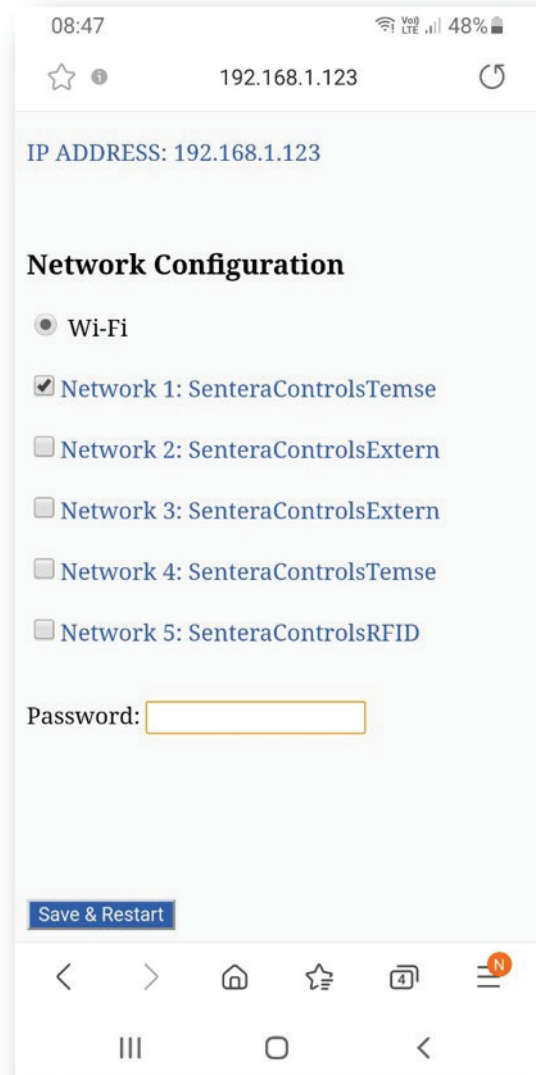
08:47

Vo) LTE 48%

192.168.1.123

IP ADDRESS: 192.168.1.123

Network Configuration

Wi-Fi

Network 1: SenteraControlsTemse

Network 2: SenteraControlsExtern

Network 3: SenteraControlsExtern

Network 4: SenteraControlsTemse

Network 5: SenteraControlsRFID

Password:

Save & Restart

4

N